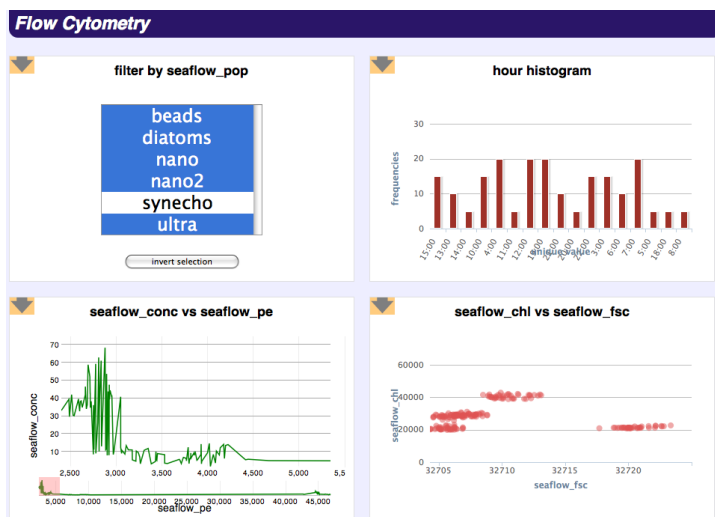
Flow Cytometry

filter by seaflow_pop

beads
diatoms
nano
nano2
synecho
ultra

invert selection

hour histogram

30
20
10
0

frequencies

15:00
13:00
14:00
10:00
4:00
11:00
12:00
1:00
22:00
2:00
23:00
9:00
3:00
6:00
7:00
5:00
18:00
8:00

unique value

seaflow_conc vs seaflow_pe

70
60
50
40
30
20
10

seaflow_conc

2,500
3,000
3,500
4,000
4,500
5,000
5,5

5,000
10,000
15,000
20,000
25,000
30,000
35,000
40,000
45,000

seaflow_pe

seaflow_chl vs seaflow_fsc

60000
40000
20000
0

seaflow_chl

32705
32710
32715
32720

seaflow_fsc